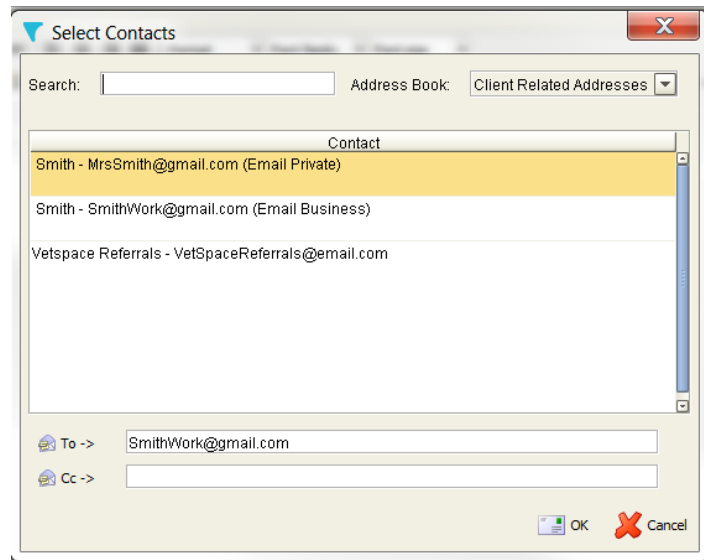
Select Contacts

Search:

Address Book: Client Related Addresses

| Contact |
|---|
| Smith - MrsSmith@gmail.com (Email Private) |
| Smith - SmithWork@gmail.com (Email Business) |
| Vetspace Referrals - VetSpaceReferrals@email.com |

To -> SmithWork@gmail.com

Cc ->

OK Cancel